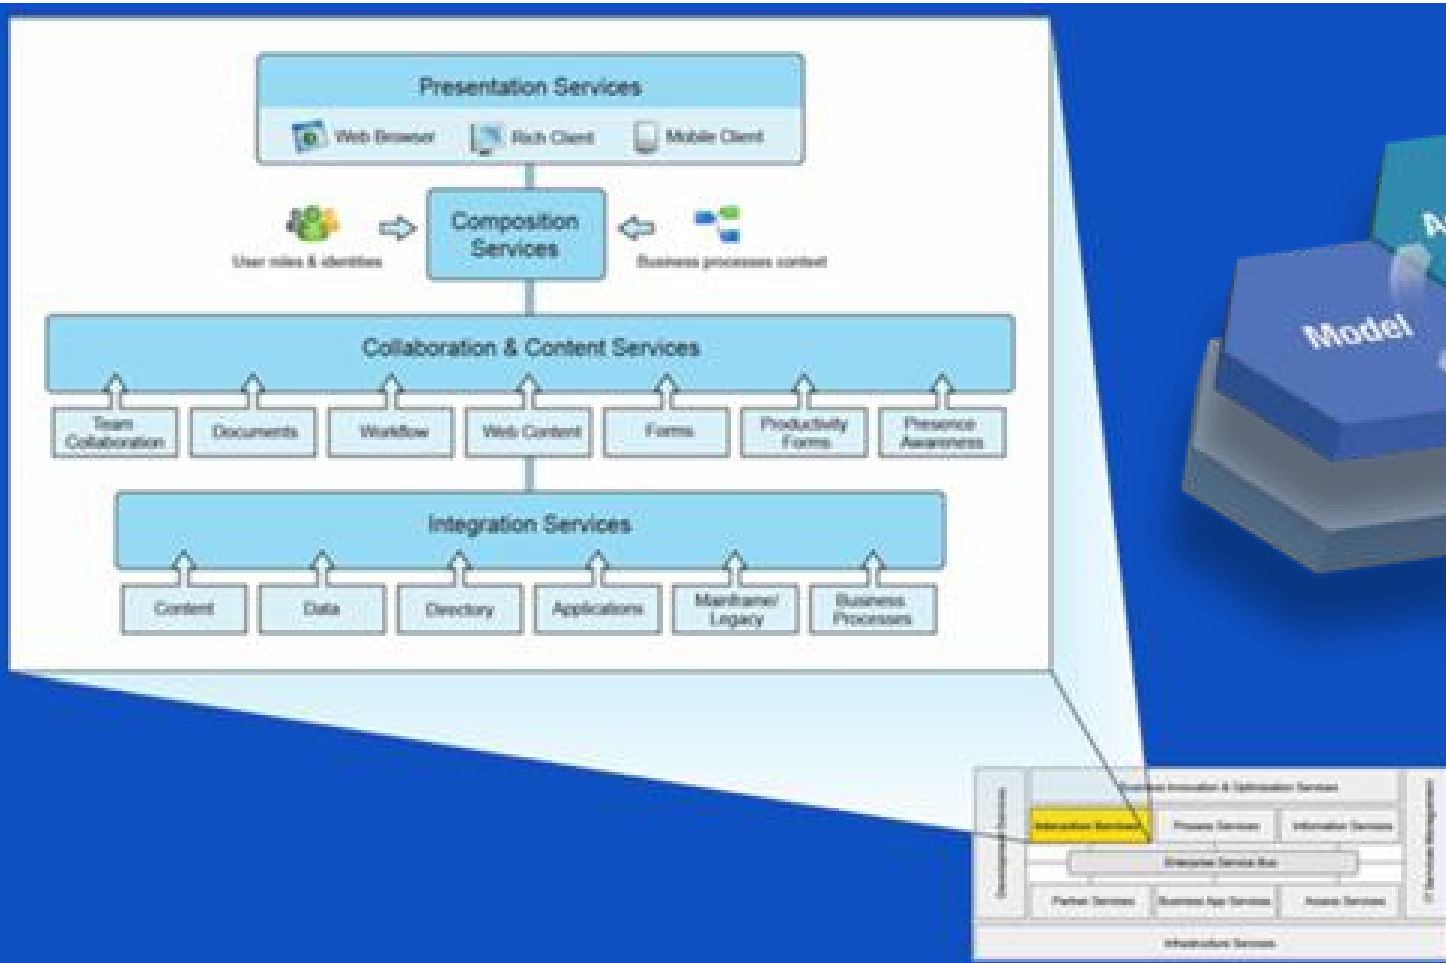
Presentation Services

Web Browser

Rich Client

Mobile Client

User roles & identities

Composition Services

Business processes context

Collaboration & Content Services

Team Collaboration

Documents

Workflow

Web Content

Forms

Productivity Forms

Presence Awareness

Integration Services

Content

Data

Directory

Applications

Mainframe/ Legacy

Business Processes

Model

A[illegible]

Development Services

Business Innovation & Optimization Services

IT Service Management

Interaction Services

Process Services

Information Services

Enterprise Service Bus

Partner Services

Business App Services

Access Services

Infrastructure Services